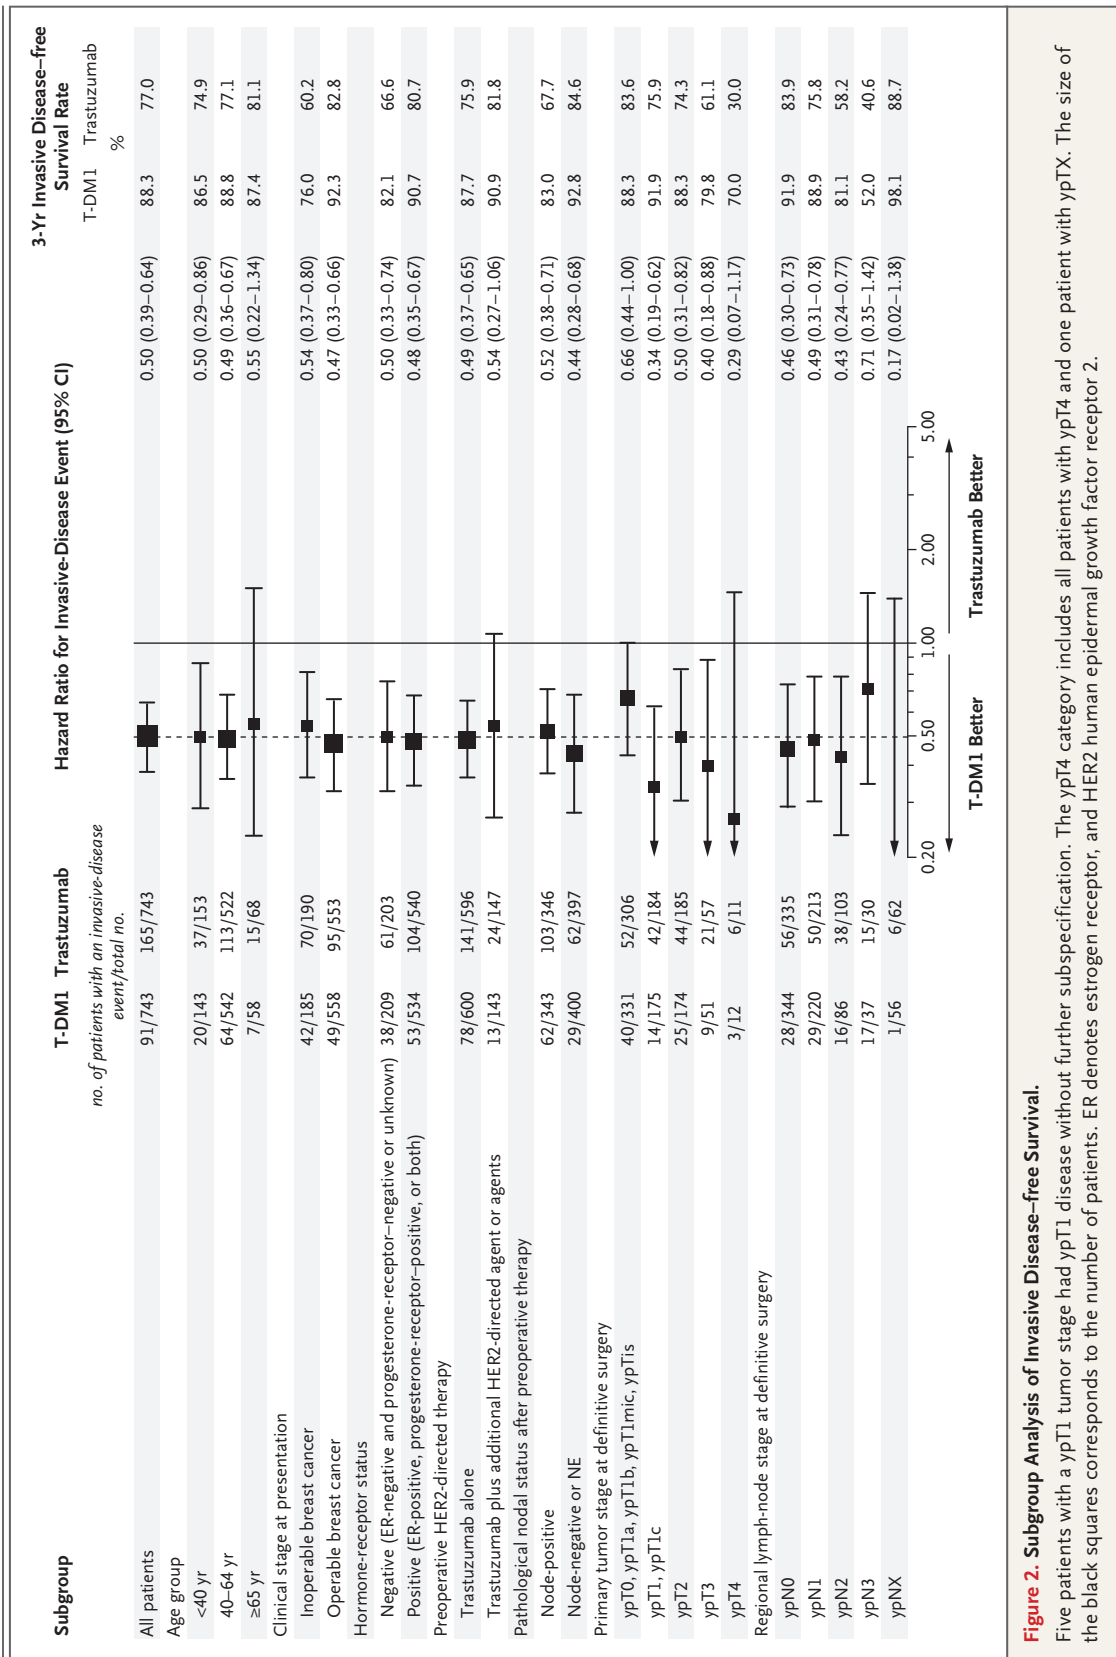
| Subgroup | T-DM1 | Trastuzumab | Hazard Ratio for Invasive-Disease Event (95% CI) | | 3-Yr Invasive Disease–free Survival Rate T-DM1 | Trastuzumab |
|---|---|---|---|---|---|---|
| | no. of patients with an invasive-disease event/total no. | | | | % | |
| All patients | 91/743 | 165/743 | | 0.50 (0.39–0.64) | 88.3 | 77.0 |
| Age group | | | | | | |
| <40 yr | 20/143 | 37/153 | | 0.50 (0.29–0.86) | 86.5 | 74.9 |
| 40–64 yr | 64/542 | 113/522 | | 0.49 (0.36–0.67) | 88.8 | 77.1 |
| ≥65 yr | 7/58 | 15/68 | | 0.55 (0.22–1.34) | 87.4 | 81.1 |
| Clinical stage at presentation | | | | | | |
| Inoperable breast cancer | 42/185 | 70/190 | | 0.54 (0.37–0.80) | 76.0 | 60.2 |
| Operable breast cancer | 49/558 | 95/553 | | 0.47 (0.33–0.66) | 92.3 | 82.8 |
| Hormone-receptor status | | | | | | |
| Negative (ER-negative and progesterone-receptor–negative or unknown) | 38/209 | 61/203 | | 0.50 (0.33–0.74) | 82.1 | 66.6 |
| Positive (ER-positive, progesterone-receptor–positive, or both) | 53/534 | 104/540 | | 0.48 (0.35–0.67) | 90.7 | 80.7 |
| Preoperative HER2-directed therapy | | | | | | |
| Trastuzumab alone | 78/600 | 141/596 | | 0.49 (0.37–0.65) | 87.7 | 75.9 |
| Trastuzumab plus additional HER2-directed agent or agents | 13/143 | 24/147 | | 0.54 (0.27–1.06) | 90.9 | 81.8 |
| Pathological nodal status after preoperative therapy | | | | | | |
| Node-positive | 62/343 | 103/346 | | 0.52 (0.38–0.71) | 83.0 | 67.7 |
| Node-negative or NE | 29/400 | 62/397 | | 0.44 (0.28–0.68) | 92.8 | 84.6 |
| Primary tumor stage at definitive surgery | | | | | | |
| ypT0, ypT1a, ypT1b, ypT1mic, ypTis | 40/331 | 52/306 | | 0.66 (0.44–1.00) | 88.3 | 83.6 |
| ypT1, ypT1c | 14/175 | 42/184 | | 0.34 (0.19–0.62) | 91.9 | 75.9 |
| ypT2 | 25/174 | 44/185 | | 0.50 (0.31–0.82) | 88.3 | 74.3 |
| ypT3 | 9/51 | 21/57 | | 0.40 (0.18–0.88) | 79.8 | 61.1 |
| ypT4 | 3/12 | 6/11 | | 0.29 (0.07–1.17) | 70.0 | 30.0 |
| Regional lymph-node stage at definitive surgery | | | | | | |
| ypN0 | 28/344 | 56/335 | | 0.46 (0.30–0.73) | 91.9 | 83.9 |
| ypN1 | 29/220 | 50/213 | | 0.49 (0.31–0.78) | 88.9 | 75.8 |
| ypN2 | 16/86 | 38/103 | | 0.43 (0.24–0.77) | 81.1 | 58.2 |
| ypN3 | 17/37 | 15/30 | | 0.71 (0.35–1.42) | 52.0 | 40.6 |
| ypNX | 1/56 | 6/62 | | 0.17 (0.02–1.38) | 98.1 | 88.7 |

0.20 0.50 1.00 2.00 5.00
T-DM1 Better Trastuzumab Better

Figure 2. Subgroup Analysis of Invasive Disease–free Survival.
Five patients with a ypT1 tumor stage had ypT1 disease without further subspecification. The ypT4 category includes all patients with ypT4 and one patient with ypTX. The size of the black squares corresponds to the number of patients. ER denotes estrogen receptor, and HER2 human epidermal growth factor receptor 2.